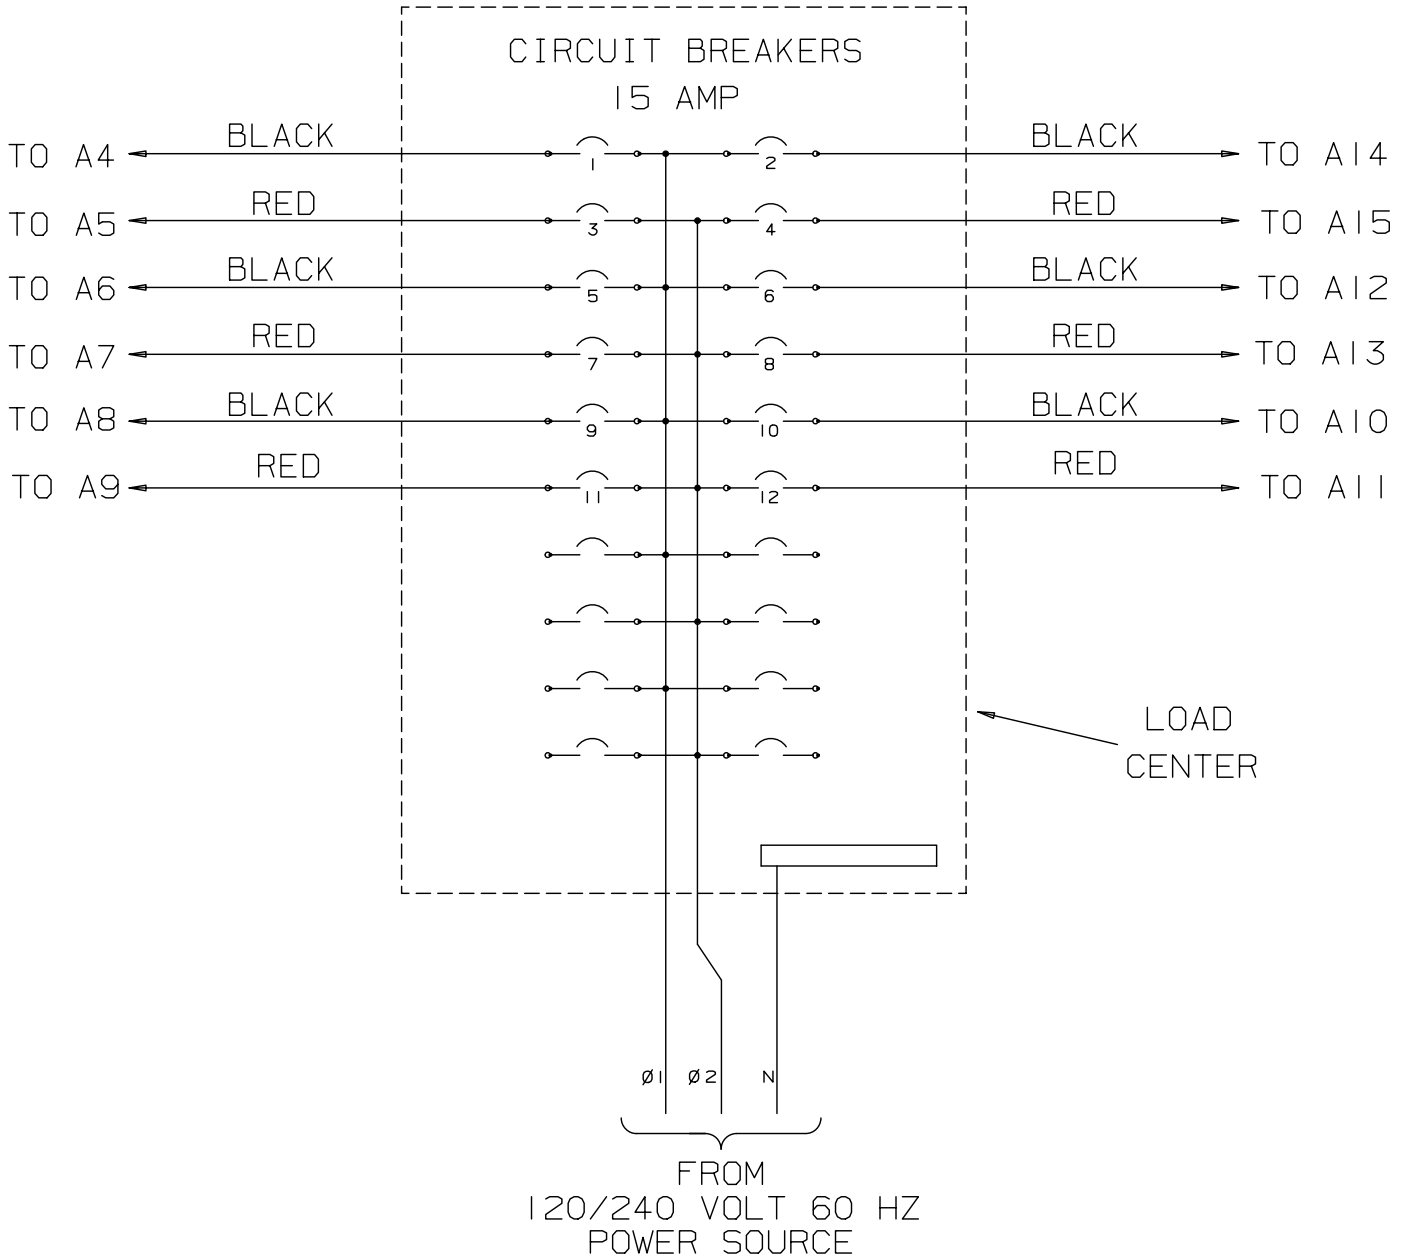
CIRCUIT BREAKERS
15 AMP

TO A4 BLACK 1 2 BLACK TO A14
TO A5 RED 3 4 RED TO A15
TO A6 BLACK 5 6 BLACK TO A12
TO A7 RED 7 8 RED TO A13
TO A8 BLACK 9 10 BLACK TO A10
TO A9 RED 11 12 RED TO A11

LOAD
CENTER

Ø1 Ø2 N

FROM
120/240 VOLT 60 HZ
POWER SOURCE